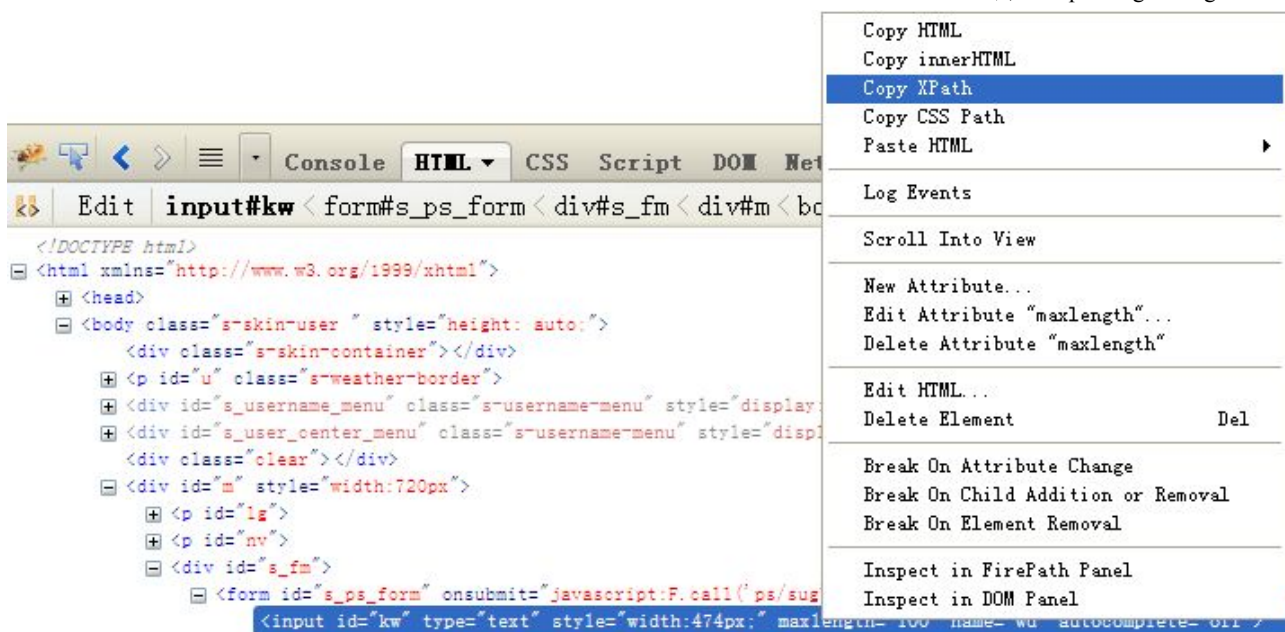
Console HTML ▾ CSS Script DOM Net

Edit input#kw < form#s_ps_form < div#s_fm < div#m < bo

<!DOCTYPE html>
<html xmlns="http://www.w3.org/1999/xhtml">
<head>
<body class="s-skin-user " style="height: auto;">
<div class="s-skin-container"></div>
<p id="u" class="s-weather-border">
<div id="s_username_menu" class="s-username-menu" style="display:
<div id="s_user_center_menu" class="s-username-menu" style="displ
<div class="clear"></div>
<div id="m" style="width:720px">
<p id="lg">
<p id="nv">
<div id="s_fm">
<form id="s_ps_form" onsubmit="javascript:F.call('ps/sug
<input id="kw" type="text" style="width:474px;" maxlength="100" name="wd" autocomplete="off">

Copy HTML
Copy innerHTML
Copy XPath
Copy CSS Path
Paste HTML ▸

Log Events

Scroll Into View

New Attribute...
Edit Attribute "maxlength"...
Delete Attribute "maxlength"

Edit HTML...
Delete Element Del

Break On Attribute Change
Break On Child Addition or Removal
Break On Element Removal

Inspect in FirePath Panel
Inspect in DOM Panel